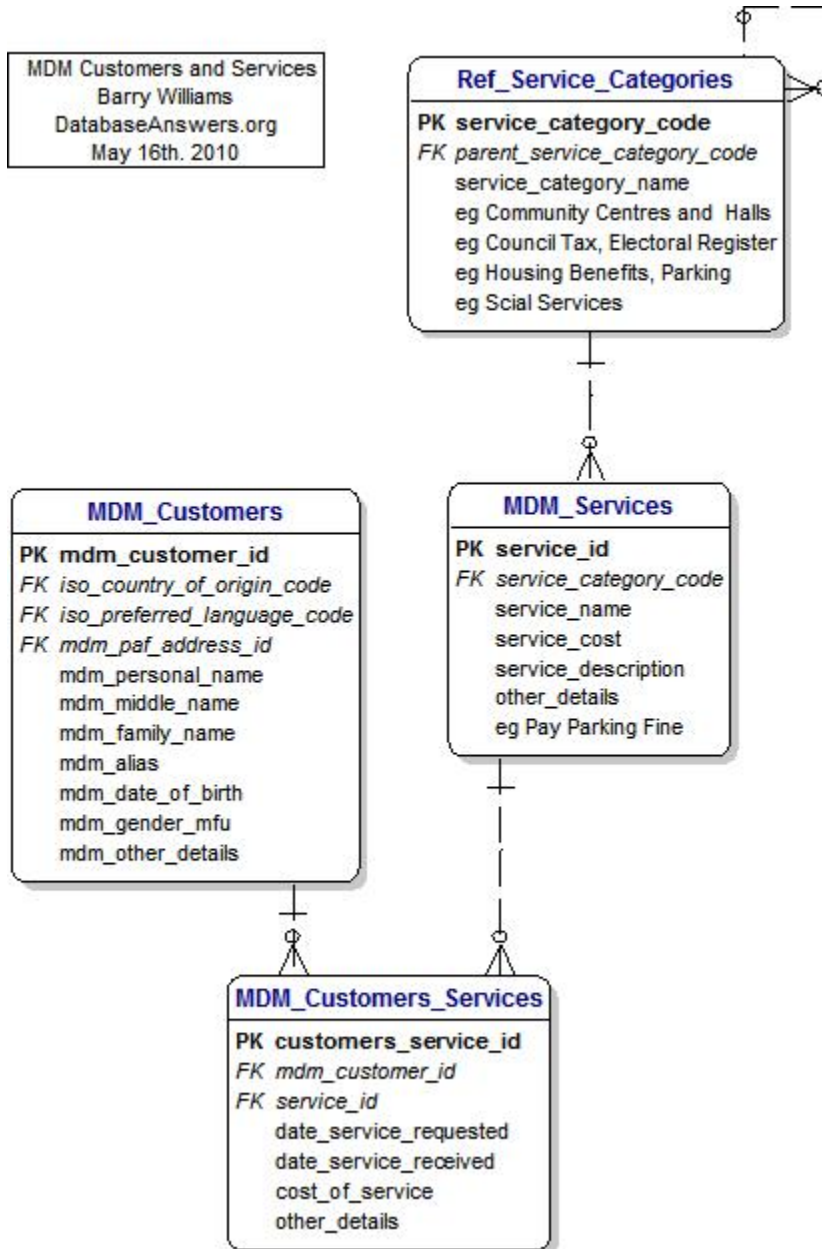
MDM Customers and Services
Barry Williams
DatabaseAnswers.org
May 16th. 2010

Ref_Service_Categories

PK service_category_code
FK parent_service_category_code
service_category_name
eg Community Centres and Halls
eg Council Tax, Electoral Register
eg Housing Benefits, Parking
eg Scial Services

MDM_Customers

PK mdm_customer_id
FK iso_country_of_origin_code
FK iso_preferred_language_code
FK mdm_paf_address_id
mdm_personal_name
mdm_middle_name
mdm_family_name
mdm_alias
mdm_date_of_birth
mdm_gender_mfu
mdm_other_details

MDM_Services

PK service_id
FK service_category_code
service_name
service_cost
service_description
other_details
eg Pay Parking Fine

MDM_Customers_Services

PK customers_service_id
FK mdm_customer_id
FK service_id
date_service_requested
date_service_received
cost_of_service
other_details